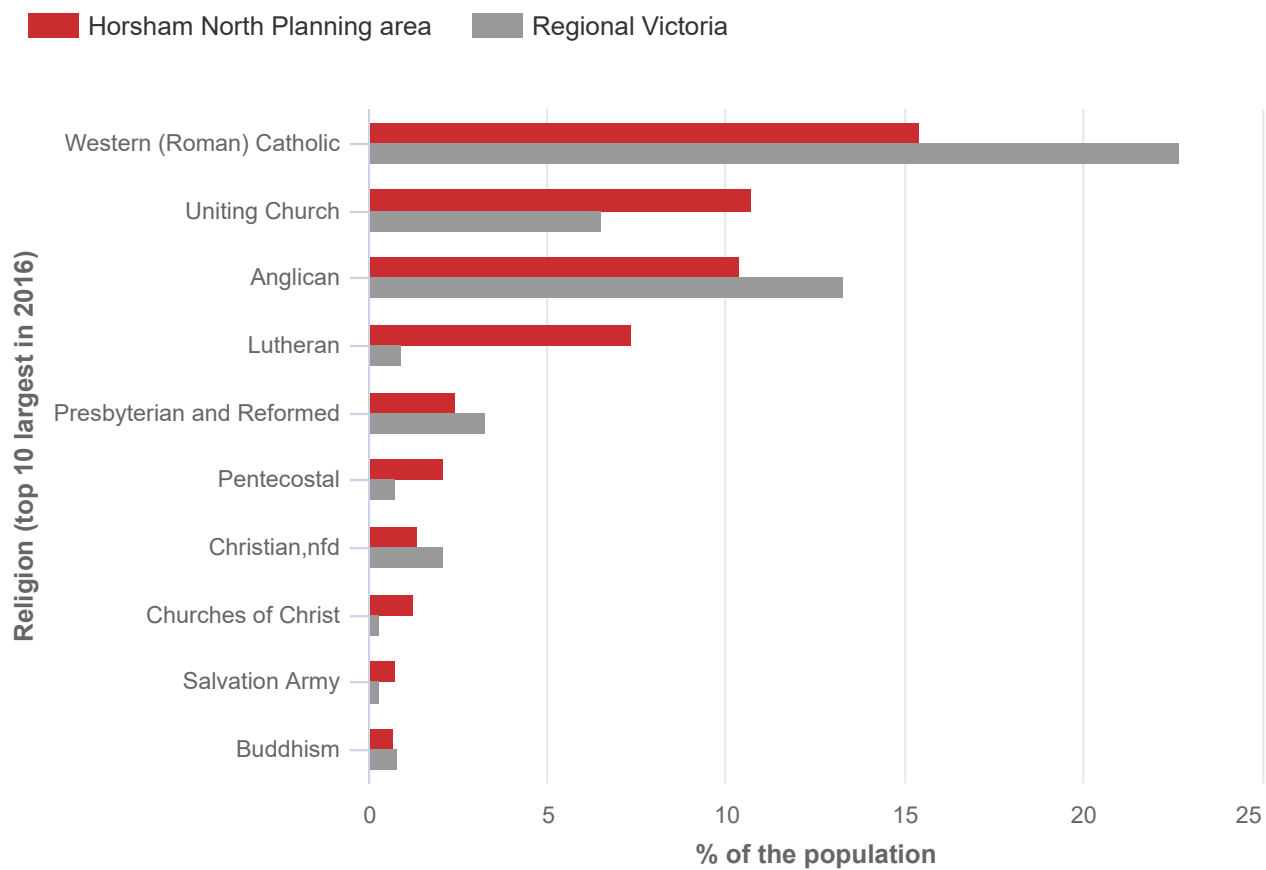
Horsham North Planning area
Regional Victoria

Religion (top 10 largest in 2016)

Western (Roman) Catholic
Uniting Church
Anglican
Lutheran
Presbyterian and Reformed
Pentecostal
Christian,nfd
Churches of Christ
Salvation Army
Buddhism

0
5
10
15
20
25

% of the population